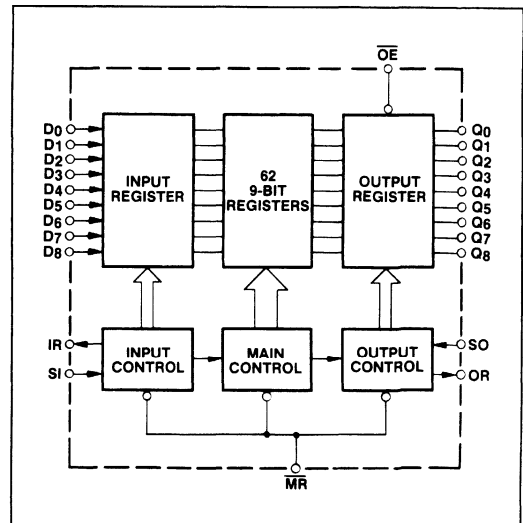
$\overline{OE}$

D0
D1
D2
D3
D4
D5
D6
D7
D8

INPUT REGISTER

62 9-BIT REGISTERS

OUTPUT REGISTER

Q0
Q1
Q2
Q3
Q4
Q5
Q6
Q7
Q8

IR
SI

INPUT CONTROL

MAIN CONTROL

OUTPUT CONTROL

SO
OR

$\overline{MR}$